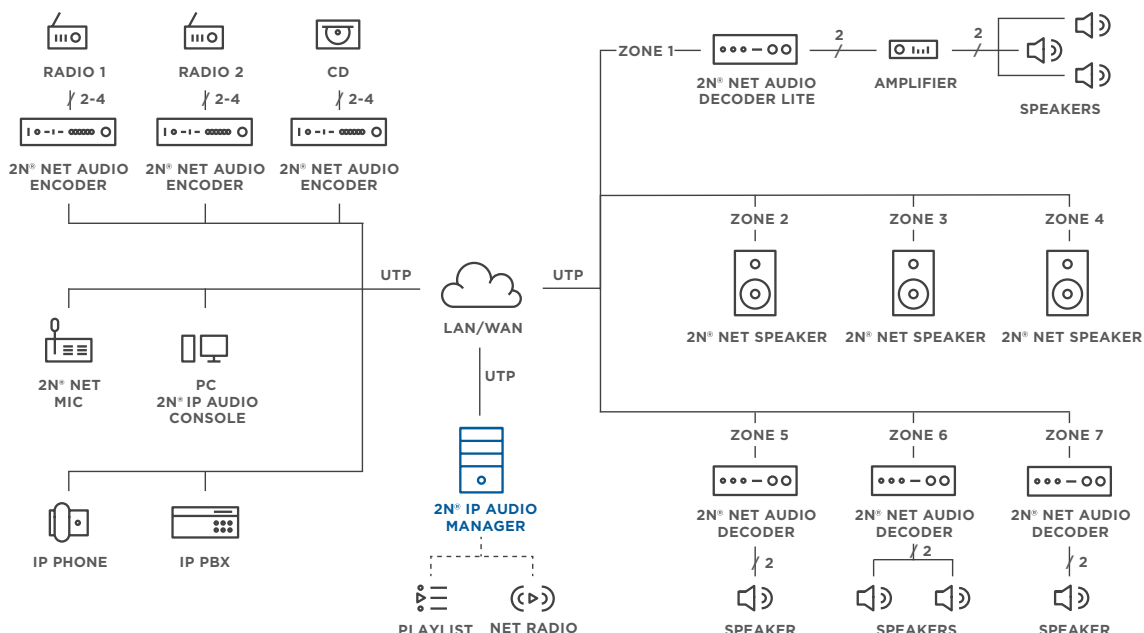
RADIO 1
RADIO 2
CD
2-4
2-4
2-4
2N® NET AUDIO ENCODER
2N® NET AUDIO ENCODER
2N® NET AUDIO ENCODER

ZONE 1
2N® NET AUDIO DECODER LITE
2
AMPLIFIER
2
SPEAKERS

UTP
LAN/WAN
UTP

ZONE 2
ZONE 3
ZONE 4
2N® NET SPEAKER
2N® NET SPEAKER
2N® NET SPEAKER

2N® NET MIC
PC
2N® IP AUDIO CONSOLE

UTP

2N® IP AUDIO MANAGER

IP PHONE
IP PBX

PLAYLIST
NET RADIO

ZONE 5
ZONE 6
ZONE 7
2N® NET AUDIO DECODER
2N® NET AUDIO DECODER
2N® NET AUDIO DECODER
2
2
2
SPEAKER
SPEAKERS
SPEAKER